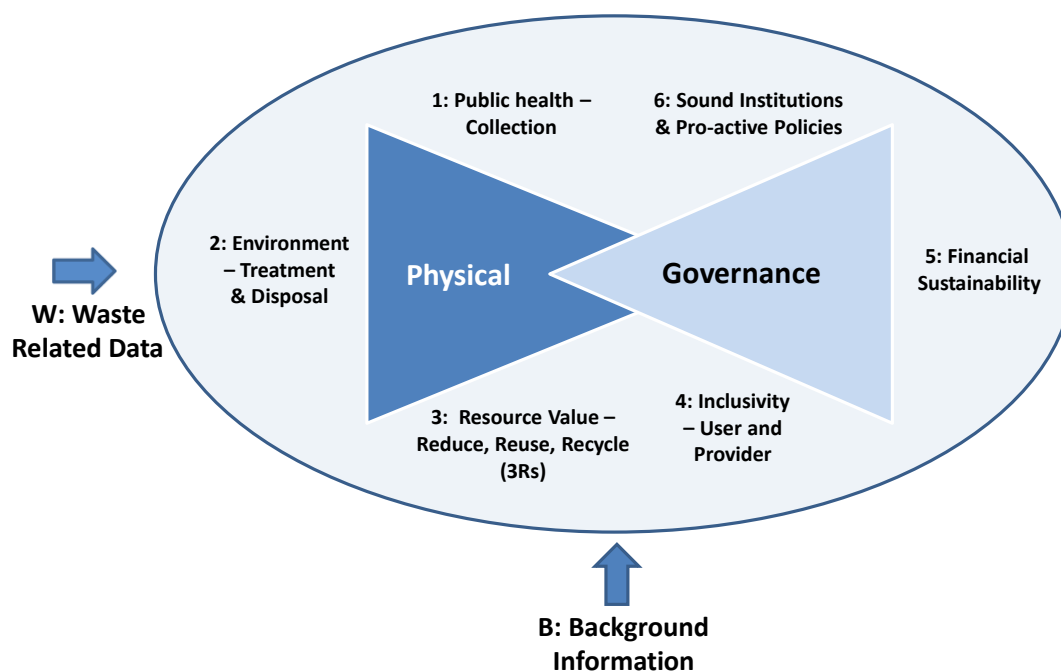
1: Public health – Collection

6: Sound Institutions & Pro-active Policies

2: Environment – Treatment & Disposal

Physical

Governance

5: Financial Sustainability

W: Waste Related Data

3: Resource Value – Reduce, Reuse, Recycle (3Rs)

4: Inclusivity – User and Provider

B: Background Information